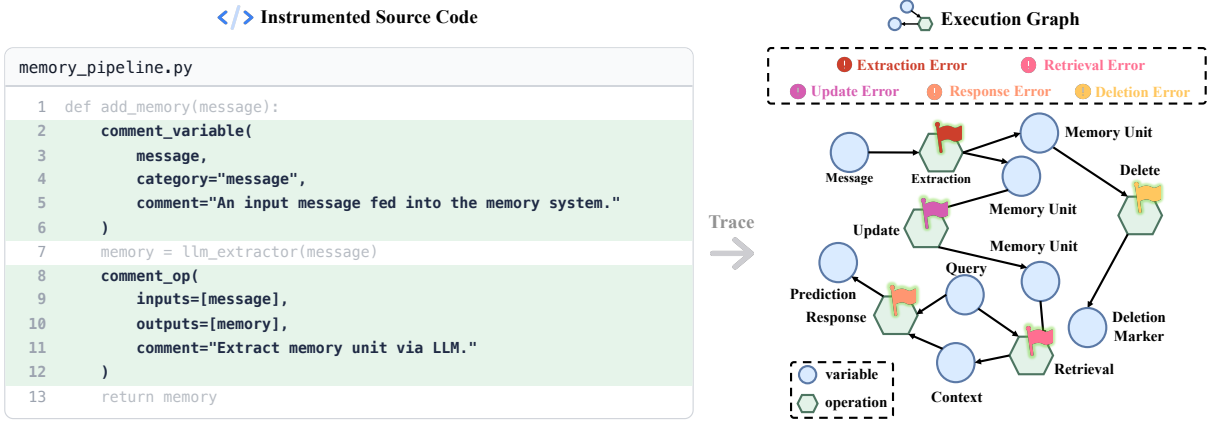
</> Instrumented Source Code

memory_pipeline.py

1 def add_memory(message):
2     comment_variable(
3         message,
4         category="message",
5         comment="An input message fed into the memory system."
6     )
7     memory = llm_extractor(message)
8     comment_op(
9         inputs=[message],
10        outputs=[memory],
11        comment="Extract memory unit via LLM."
12    )
13    return memory

Trace

Execution Graph

Extraction Error
Retrieval Error
Update Error
Response Error
Deletion Error

Memory Unit
Message
Extraction
Delete
Memory Unit
Update
Memory Unit
Query
Prediction
Response
Deletion Marker
Retrieval
Context
variable
operation